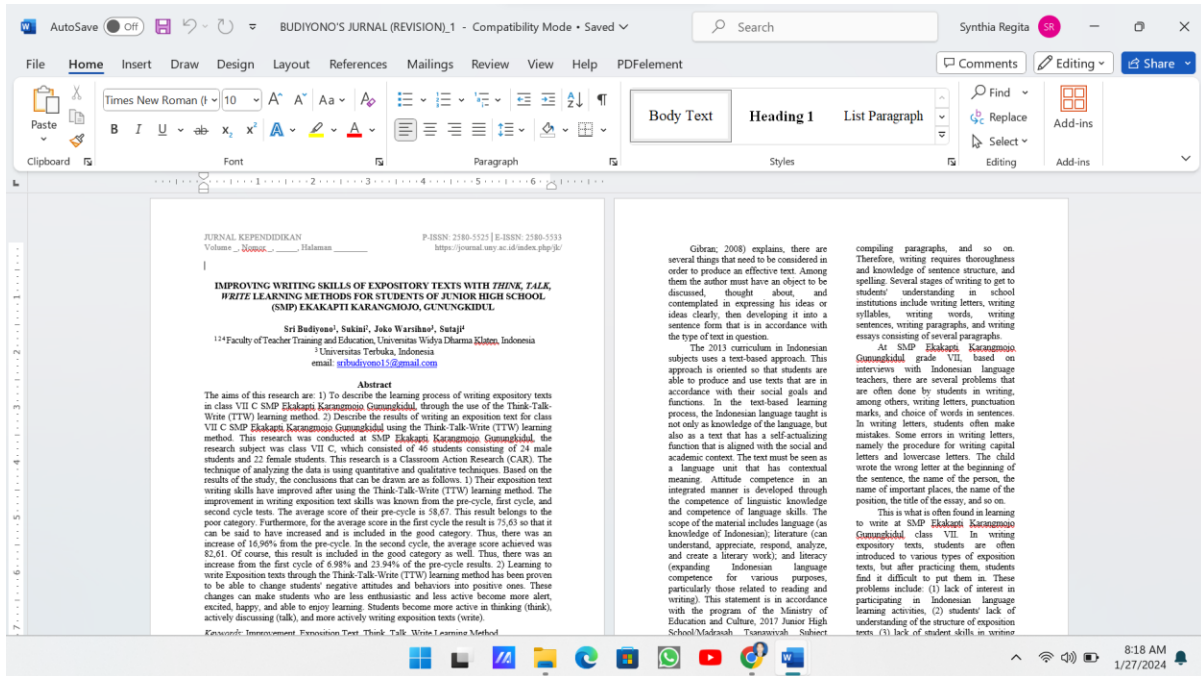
AutoSave Off BUDIYONO'S JURNAL (REVISION)_1 - Compatibility Mode • Saved Search Synthia Regita SR

File Home Insert Draw Design Layout References Mailings Review View Help PDFelement Comments Editing Share

Paste Times New Roman 10 Body Text Heading 1 List Paragraph Find Replace Select Add-ins
Clipboard Font Paragraph Styles Editing Add-ins

JURNAL KEPENDIDIKAN P-ISSN: 2580-5525 | E-ISSN: 2580-5533
Volume _, Nomor _, _____, Halaman ________ https://journal.uny.ac.id/index.php/jk/

IMPROVING WRITING SKILLS OF EXPOSITORY TEXTS WITH THINK, TALK, WRITE LEARNING METHODS FOR STUDENTS OF JUNIOR HIGH SCHOOL (SMP) EKAKAPTI KARANGMOJO, GUNUNGKIDUL

Sri Budiyono¹, Sukini², Joko Warsihno², Sutaji⁴
¹²⁴ Faculty of Teacher Training and Education, Universitas Widya Dharma Klaten, Indonesia
³ Universitas Terbuka, Indonesia
email: sribudiyono15@gmail.com

Abstract
The aims of this research are: 1) To describe the learning process of writing expository texts in class VII C SMP Ekakapti Karangmojo Gunungkidul, through the use of the Think-Talk-Write (TTW) learning method. 2) Describe the results of writing an exposition text for class VII C SMP Ekakapti Karangmojo Gunungkidul using the Think-Talk-Write (TTW) learning method. This research was conducted at SMP Ekakapti Karangmojo Gunungkidul, the research subject was class VII C, which consisted of 46 students consisting of 24 male students and 22 female students. This research is a Classroom Action Research (CAR). The technique of analyzing the data is using quantitative and qualitative techniques. Based on the results of the study, the conclusions that can be drawn are as follows. 1) Their exposition text writing skills have improved after using the Think-Talk-Write (TTW) learning method. The improvement in writing exposition text skills was known from the pre-cycle, first cycle, and second cycle tests. The average score of their pre-cycle is 58,67. This result belongs to the poor category. Furthermore, for the average score in the first cycle the result is 75,63 so that it can be said to have increased and is included in the good category. Thus, there was an increase of 16,96% from the pre-cycle. In the second cycle, the average score achieved was 82,61. Of course, this result is included in the good category as well. Thus, there was an increase from the first cycle of 6.98% and 23.94% of the pre-cycle results. 2) Learning to write Exposition texts through the Think-Talk-Write (TTW) learning method has been proven to be able to change students' negative attitudes and behaviors into positive ones. These changes can make students who are less enthusiastic and less active become more alert, excited, happy, and able to enjoy learning. Students become more active in thinking (think), actively discussing (talk), and more actively writing exposition texts (write).
Keywords: Improvement, Exposition Text, Think, Talk, Write Learning Method

Gibran; 2008) explains, there are several things that need to be considered in order to produce an effective text. Among them the author must have an object to be discussed, thought about, and contemplated in expressing his ideas or ideas clearly, then developing it into a sentence form that is in accordance with the type of text in question.
The 2013 curriculum in Indonesian subjects uses a text-based approach. This approach is oriented so that students are able to produce and use texts that are in accordance with their social goals and functions. In the text-based learning process, the Indonesian language taught is not only as knowledge of the language, but also as a text that has a self-actualizing function that is aligned with the social and academic context. The text must be seen as a language unit that has contextual meaning. Attitude competence in an integrated manner is developed through the competence of linguistic knowledge and competence of language skills. The scope of the material includes language (as knowledge of Indonesian); literature (can understand, appreciate, respond, analyze, and create a literary work); and literacy (expanding Indonesian language competence for various purposes, particularly those related to reading and writing). This statement is in accordance with the program of the Ministry of Education and Culture, 2017 Junior High School/Madrasah Tsanawiyah Subject

compiling paragraphs, and so on. Therefore, writing requires thoroughness and knowledge of sentence structure, and spelling. Several stages of writing to get to students' understanding in school institutions include writing letters, writing syllables, writing words, writing sentences, writing paragraphs, and writing essays consisting of several paragraphs.
At SMP Ekakapti Karangmojo Gunungkidul grade VII, based on interviews with Indonesian language teachers, there are several problems that are often done by students in writing, among others, writing letters, punctuation marks, and choice of words in sentences. In writing letters, students often make mistakes. Some errors in writing letters, namely the procedure for writing capital letters and lowercase letters. The child wrote the wrong letter at the beginning of the sentence, the name of the person, the name of important places, the name of the position, the title of the essay, and so on.
This is what is often found in learning to write at SMP Ekakapti Karangmojo Gunungkidul class VII. In writing expository texts, students are often introduced to various types of exposition texts, but after practicing them, students find it difficult to put them in. These problems include: (1) lack of interest in participating in Indonesian language learning activities, (2) students' lack of understanding of the structure of exposition texts, (3) lack of student skills in writing

8:18 AM
1/27/2024